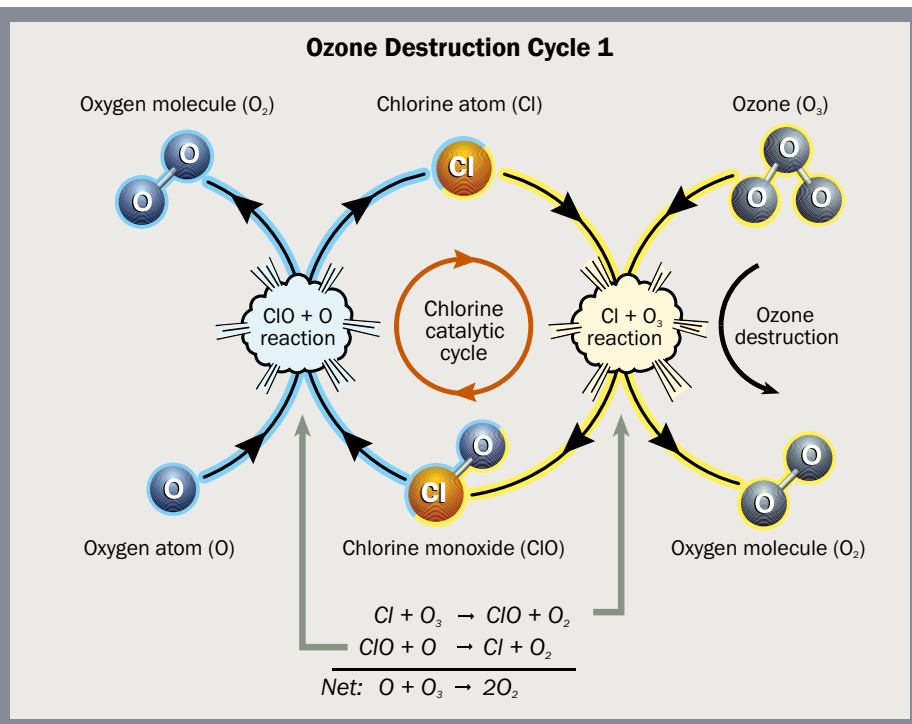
Ozone Destruction Cycle 1

Oxygen molecule ($O_2$)

Chlorine atom (Cl)

Ozone ($O_3$)

O O

Cl

O O O

ClO + O reaction

Chlorine catalytic cycle

Cl + $O_3$ reaction

Ozone destruction

O

O Cl

O O

Oxygen atom (O)

Chlorine monoxide (ClO)

Oxygen molecule ($O_2$)

$Cl + O_3 \rightarrow ClO + O_2$

$ClO + O \rightarrow Cl + O_2$

Net: $O + O_3 \rightarrow 2O_2$